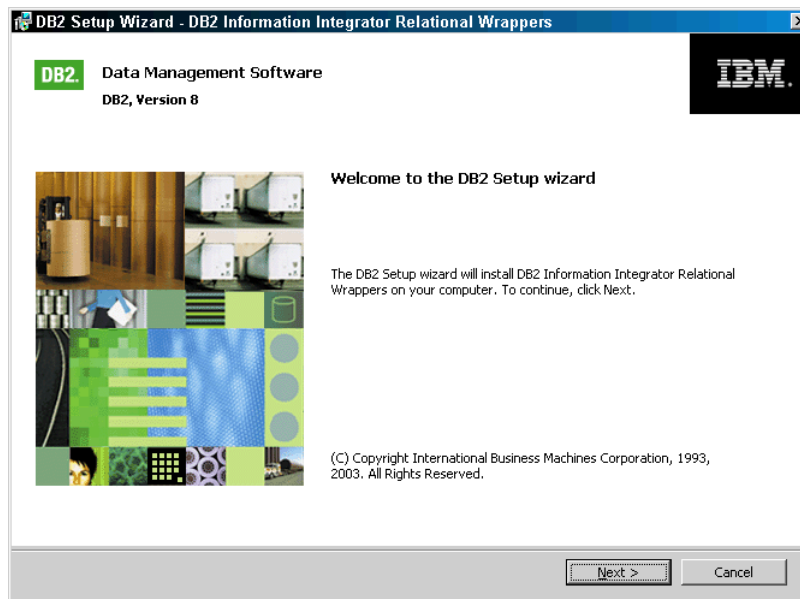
DB2 Setup Wizard - DB2 Information Integrator Relational Wrappers

DB2. Data Management Software
DB2, Version 8

IBM.

Welcome to the DB2 Setup wizard

The DB2 Setup wizard will install DB2 Information Integrator Relational Wrappers on your computer. To continue, click Next.

(C) Copyright International Business Machines Corporation, 1993, 2003. All Rights Reserved.

Next >
Cancel